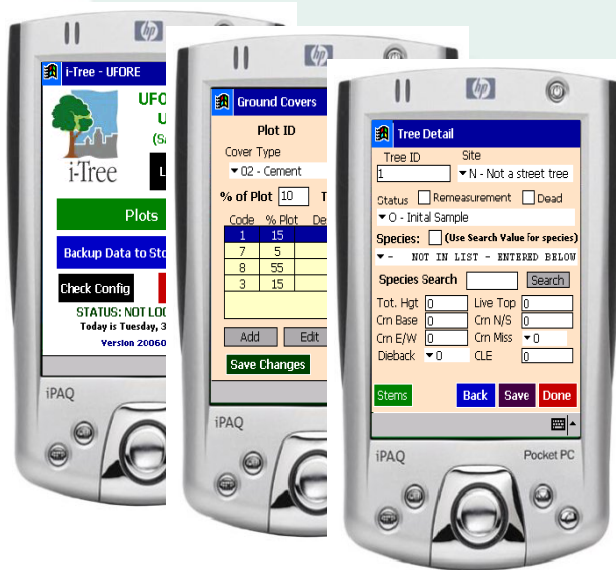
i-Tree - UFORE

UFO
U
(S

i-Tree

L

Plots

Backup Data to Sto

Check Config

STATUS: NOT LO

Today is Tuesday, 3

Version 20060

iPAQ

Ground Covers

Plot ID

Cover Type

02 - Cement

% of Plot 10 T

| Code | % Plot | De |
|---|---|---|
| 1 | 15 | |
| 7 | 5 | |
| 8 | 55 | |
| 3 | 15 | |

Add Edit

Save Changes

iPAQ

Tree Detail

Tree ID 1

Site N - Not a street tree

Status Remeasurement Dead

O - Inital Sample

Species: (Use Search Value for species)

- NOT IN LIST - ENTERED BELOW

Species Search Search

Tot. Hgt 0 Live Top 0

Crn Base 0 Crn N/S 0

Crn E/W 0 Crn Miss 0

Dieback 0 CLE 0

Stems Back Save Done

iPAQ Pocket PC